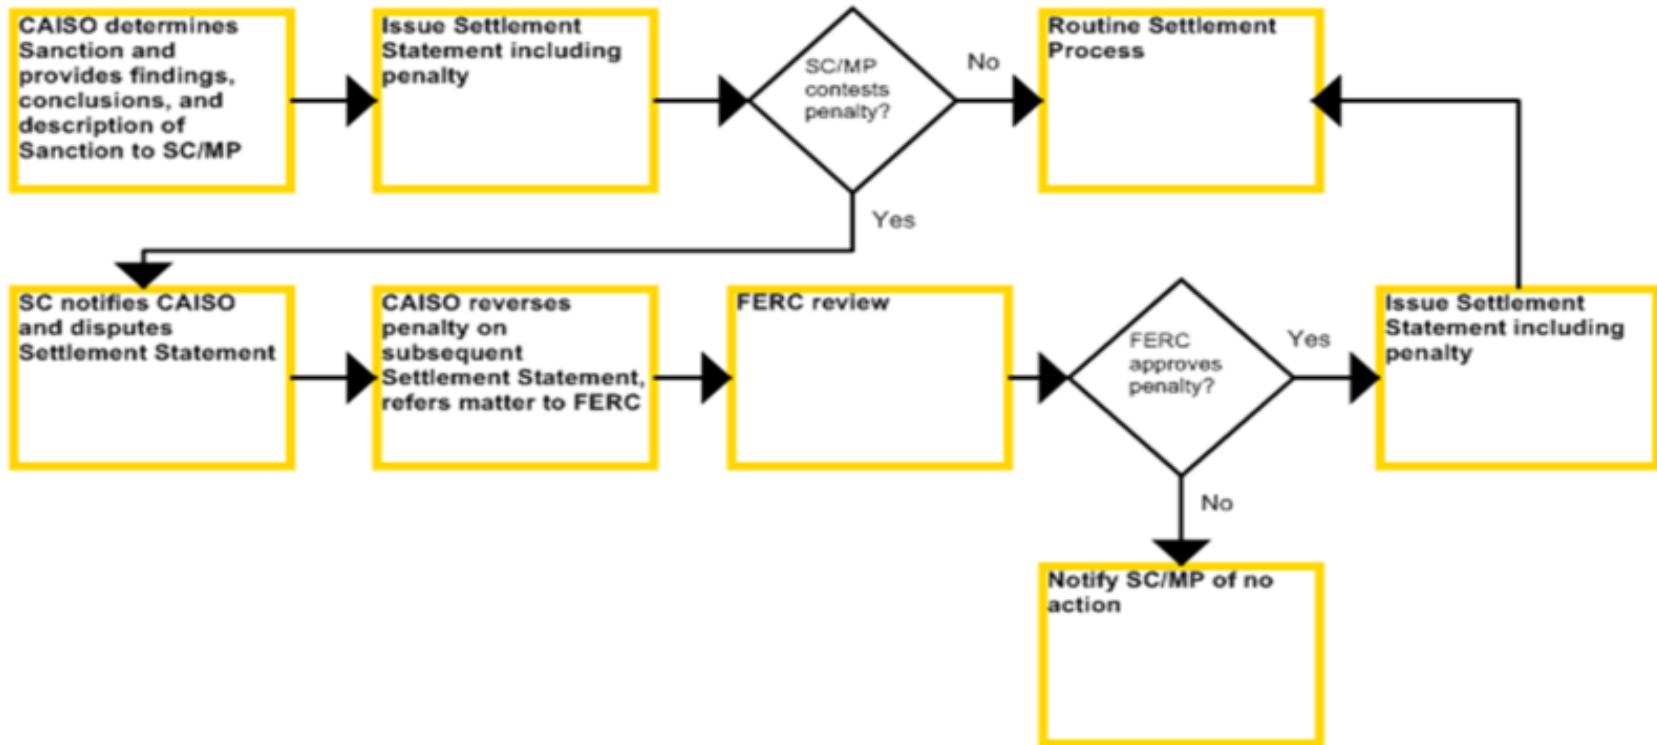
CAISO determines Sanction and provides findings, conclusions, and description of Sanction to SC/MP

Issue Settlement Statement including penalty

SC/MP contests penalty?

No

Routine Settlement Process

Yes

SC notifies CAISO and disputes Settlement Statement

CAISO reverses penalty on subsequent Settlement Statement, refers matter to FERC

FERC review

FERC approves penalty?

Yes

Issue Settlement Statement including penalty

No

Notify SC/MP of no action